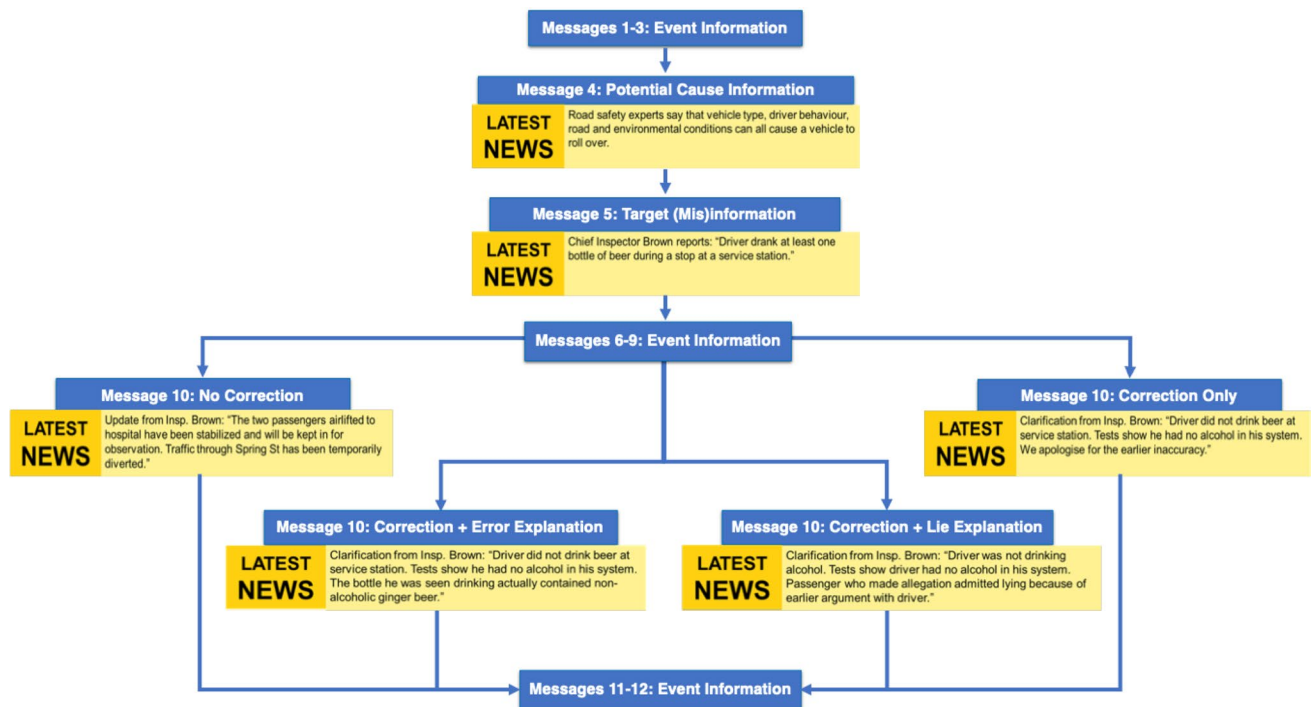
Messages 1-3: Event Information

Message 4: Potential Cause Information

LATEST NEWS

Road safety experts say that vehicle type, driver behaviour, road and environmental conditions can all cause a vehicle to roll over.

Message 5: Target (Mis)information

LATEST NEWS

Chief Inspector Brown reports: "Driver drank at least one bottle of beer during a stop at a service station."

Messages 6-9: Event Information

Message 10: No Correction

LATEST NEWS

Update from Insp. Brown: "The two passengers airlifted to hospital have been stabilized and will be kept in for observation. Traffic through Spring St has been temporarily diverted."

Message 10: Correction Only

LATEST NEWS

Clarification from Insp. Brown: "Driver did not drink beer at service station. Tests show he had no alcohol in his system. We apologise for the earlier inaccuracy."

Message 10: Correction + Error Explanation

LATEST NEWS

Clarification from Insp. Brown: "Driver did not drink beer at service station. Tests show he had no alcohol in his system. The bottle he was seen drinking actually contained non-alcoholic ginger beer."

Message 10: Correction + Lie Explanation

LATEST NEWS

Clarification from Insp. Brown: "Driver was not drinking alcohol. Tests show driver had no alcohol in his system. Passenger who made allegation admitted lying because of earlier argument with driver."

Messages 11-12: Event Information